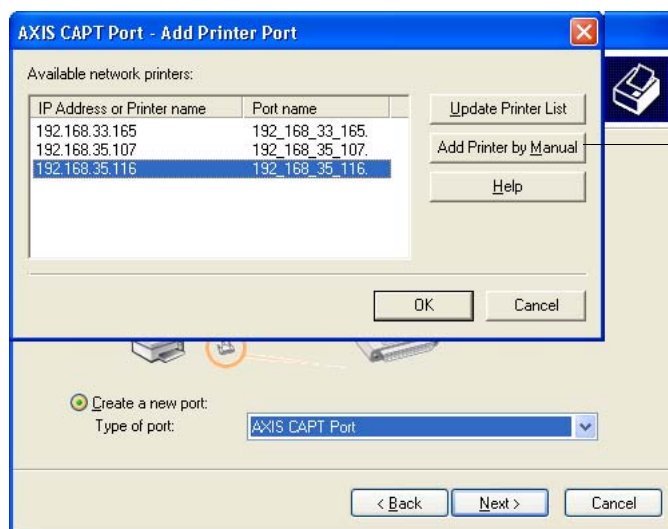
AXIS CAPT Port - Add Printer Port

Available network printers:

| IP Address or Printer name | Port name |
|---|---|
| 192.168.33.165 | 192_168_33_165. |
| 192.168.35.107 | 192_168_35_107. |
| 192.168.35.116 | 192_168_35_116. |

Update Printer List

Add Printer by Manual

Help

OK

Cancel

Create a new port:

Type of port:

AXIS CAPT Port

< Back

Next >

Cancel